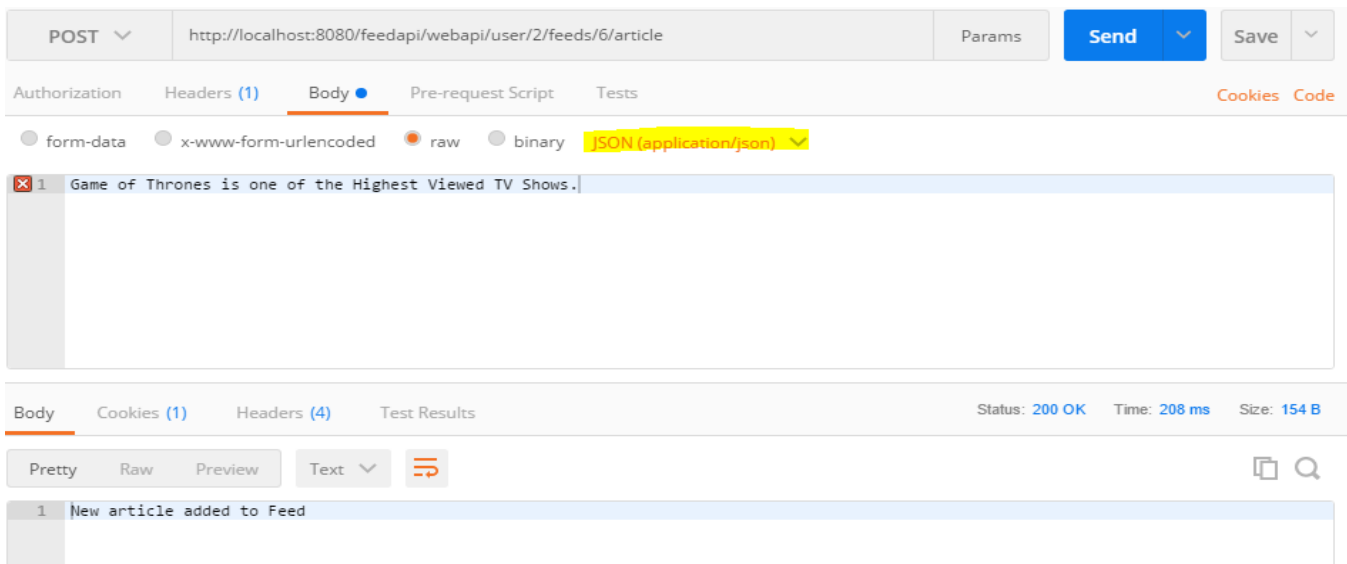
POST http://localhost:8080/feedapi/webapi/user/2/feeds/6/article Params Send Save

Authorization Headers (1) Body Pre-request Script Tests Cookies Code

form-data x-www-form-urlencoded raw binary JSON (application/json)

1 Game of Thrones is one of the Highest Viewed TV Shows.

Body Cookies (1) Headers (4) Test Results Status: 200 OK Time: 208 ms Size: 154 B

Pretty Raw Preview Text

1 New article added to Feed